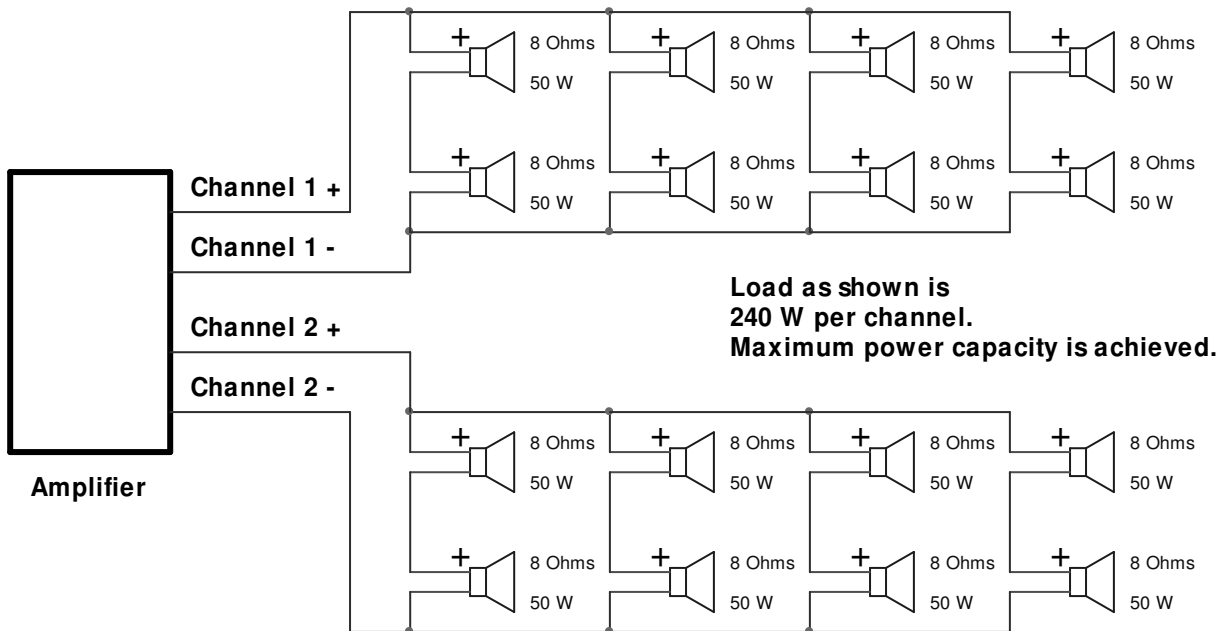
+ 8 Ohms 50 W
+ 8 Ohms 50 W
+ 8 Ohms 50 W
+ 8 Ohms 50 W

+ 8 Ohms 50 W
+ 8 Ohms 50 W
+ 8 Ohms 50 W
+ 8 Ohms 50 W

Channel 1 +
Channel 1 -

Load as shown is
240 W per channel.
Maximum power capacity is achieved.

Channel 2 +
Channel 2 -

Amplifier

+ 8 Ohms 50 W
+ 8 Ohms 50 W
+ 8 Ohms 50 W
+ 8 Ohms 50 W

+ 8 Ohms 50 W
+ 8 Ohms 50 W
+ 8 Ohms 50 W
+ 8 Ohms 50 W